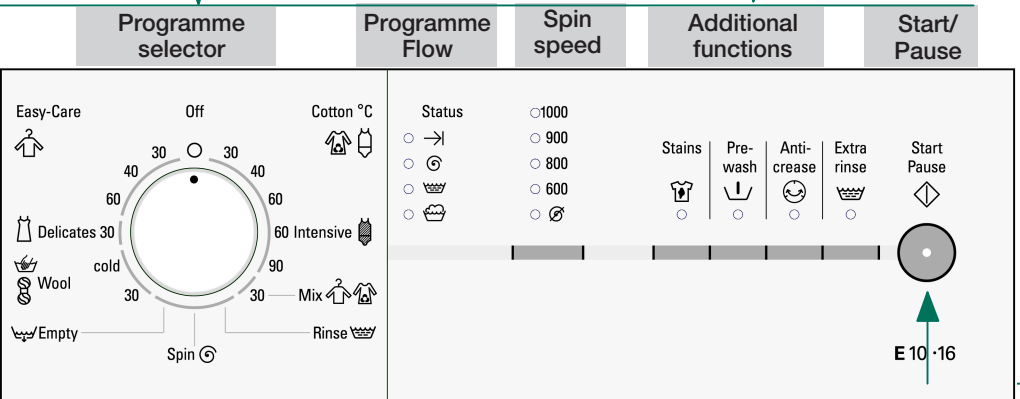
Programme selector

Programme Flow

Spin speed

Additional functions

Start/ Pause

Easy-Care

Off

Cotton °C

30

30

40

40

60

60

Delicates 30

60 Intensive

cold

90

Wool

30

30

Mix

Empty

Rinse

Spin

Status

1000

900

800

600

Stains

Pre-wash

Anti-crease

Extra rinse

Start Pause

E 10 ·16